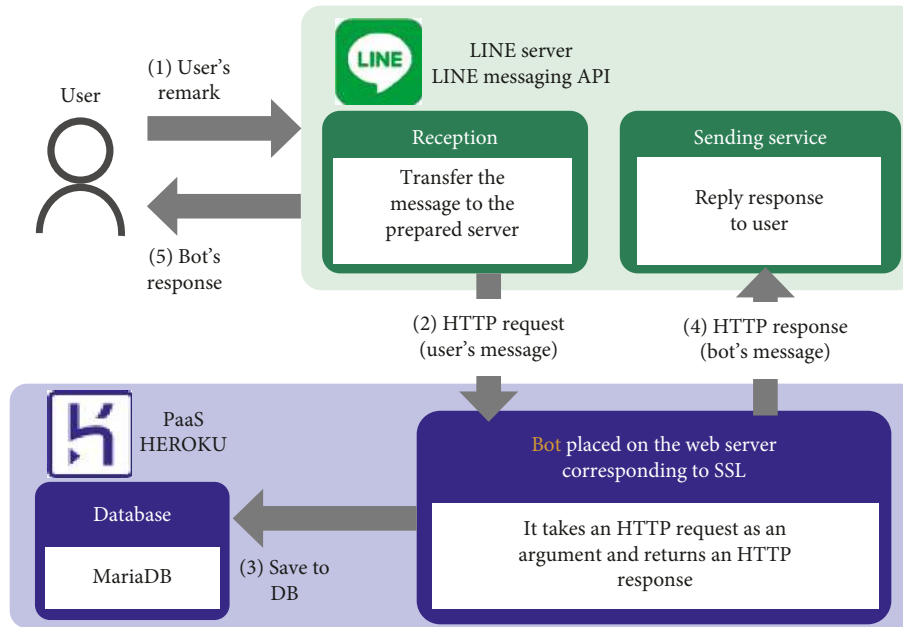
LINE

LINE server
LINE messaging API

User

(1) User's remark

(5) Bot's response

Reception

Transfer the message to the prepared server

Sending service

Reply response to user

(2) HTTP request (user's message)

(4) HTTP response (bot's message)

PaaS
HEROKU

Bot placed on the web server corresponding to SSL

It takes an HTTP request as an argument and returns an HTTP response

Database

MariaDB

(3) Save to DB